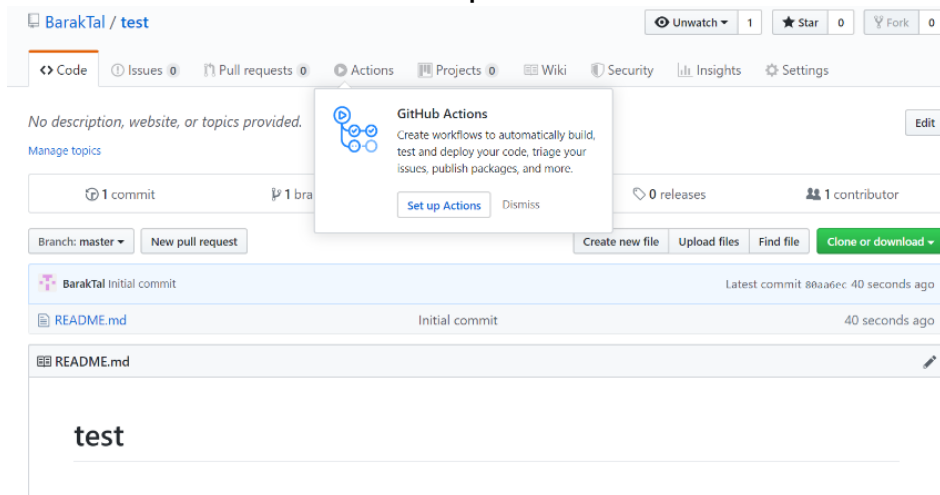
BarakTal / test

Unwatch 1 Star 0 Fork 0

<> Code Issues 0 Pull requests 0 Actions Projects 0 Wiki Security Insights Settings

No description, website, or topics provided.

Manage topics

Edit

GitHub Actions

Create workflows to automatically build, test and deploy your code, triage your issues, publish packages, and more.

Set up Actions Dismiss

1 commit 1 bra 0 releases 1 contributor

Branch: master New pull request Create new file Upload files Find file Clone or download

BarakTal Initial commit Latest commit 80aa6ec 40 seconds ago

README.md Initial commit 40 seconds ago

README.md

test